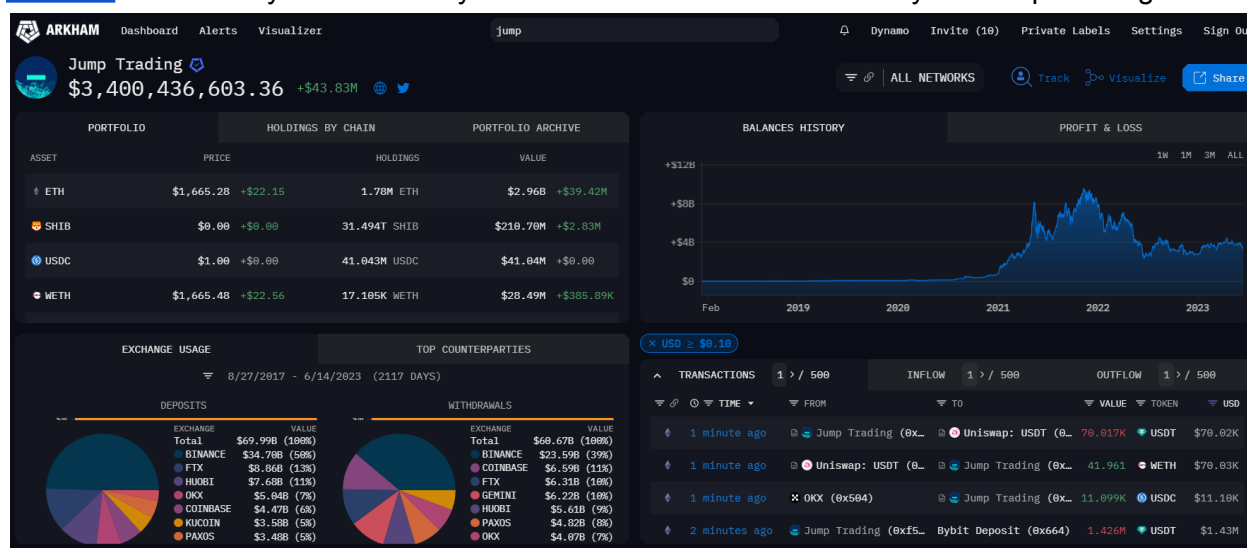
ARKHAM Dashboard Alerts Visualizer jump Dynamo Invite (10) Private Labels Settings Sign Ou

Jump Trading
$3,400,436,603.36 +$43.83M

ALL NETWORKS Track Visualize Share

| PORTFOLIO | HOLDINGS BY CHAIN | PORTFOLIO ARCHIVE | |
|---|---|---|---|
| ASSET | PRICE | HOLDINGS | VALUE |
| ETH | $1,665.28 +$22.15 | 1.78M ETH | $2.96B +$39.42M |
| SHIB | $0.00 +$0.00 | 31.494T SHIB | $210.70M +$2.83M |
| USDC | $1.00 +$0.00 | 41.043M USDC | $41.04M +$0.00 |
| WETH | $1,665.48 +$22.56 | 17.105K WETH | $28.49M +$385.89K |

BALANCES HISTORY PROFIT & LOSS
1W 1M 3M ALL
+$12B +$8B +$4B $0
Feb 2019 2020 2021 2022 2023

EXCHANGE USAGE TOP COUNTERPARTIES
8/27/2017 - 6/14/2023 (2117 DAYS)

DEPOSITS

| EXCHANGE | VALUE |
|---|---|
| Total | $69.99B (100%) |
| BINANCE | $34.70B (50%) |
| FTX | $8.86B (13%) |
| HUOBI | $7.68B (11%) |
| OKX | $5.04B (7%) |
| COINBASE | $4.47B (6%) |
| KUCOIN | $3.58B (5%) |
| PAXOS | $3.48B (5%) |

WITHDRAWALS

| EXCHANGE | VALUE |
|---|---|
| Total | $60.67B (100%) |
| BINANCE | $23.59B (39%) |
| COINBASE | $6.59B (11%) |
| FTX | $6.31B (10%) |
| GEMINI | $6.22B (10%) |
| HUOBI | $5.61B (9%) |
| PAXOS | $4.82B (8%) |
| OKX | $4.07B (7%) |

× USD ≥ $0.10

TRANSACTIONS 1 > / 500 INFLOW 1 > / 500 OUTFLOW 1 > / 500

| TIME | FROM | TO | VALUE | TOKEN | USD |
|---|---|---|---|---|---|
| 1 minute ago | Jump Trading (0x… | Uniswap: USDT (0… | 70.017K | USDT | $70.02K |
| 1 minute ago | Uniswap: USDT (0… | Jump Trading (0x… | 41.961 | WETH | $70.03K |
| 1 minute ago | OKX (0x504) | Jump Trading (0x… | 11.099K | USDC | $11.10K |
| 2 minutes ago | Jump Trading (0xf5… | Bybit Deposit (0x664) | 1.426M | USDT | $1.43M |